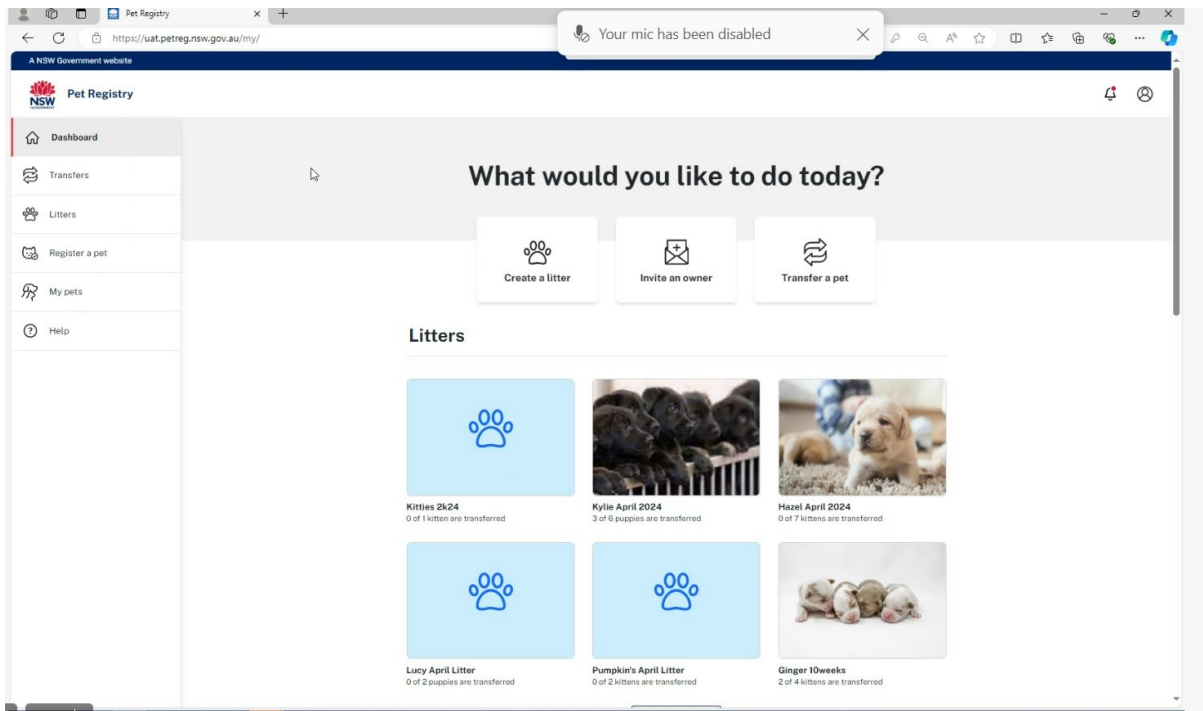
Pet Registry

https://uat.petreg.nsw.gov.au/my/

Your mic has been disabled

A NSW Government website

NSW GOVERNMENT

Pet Registry

Dashboard

Transfers

Litters

Register a pet

My pets

Help

What would you like to do today?

Create a litter

Invite an owner

Transfer a pet

Litters

Kitties 2k24
0 of 1 kitten are transferred

Kylie April 2024
3 of 6 puppies are transferred

Hazel April 2024
0 of 7 kittens are transferred

Lucy April Litter
0 of 2 puppies are transferred

Pumpkin's April Litter
0 of 2 kittens are transferred

Ginger 10weeks
2 of 4 kittens are transferred